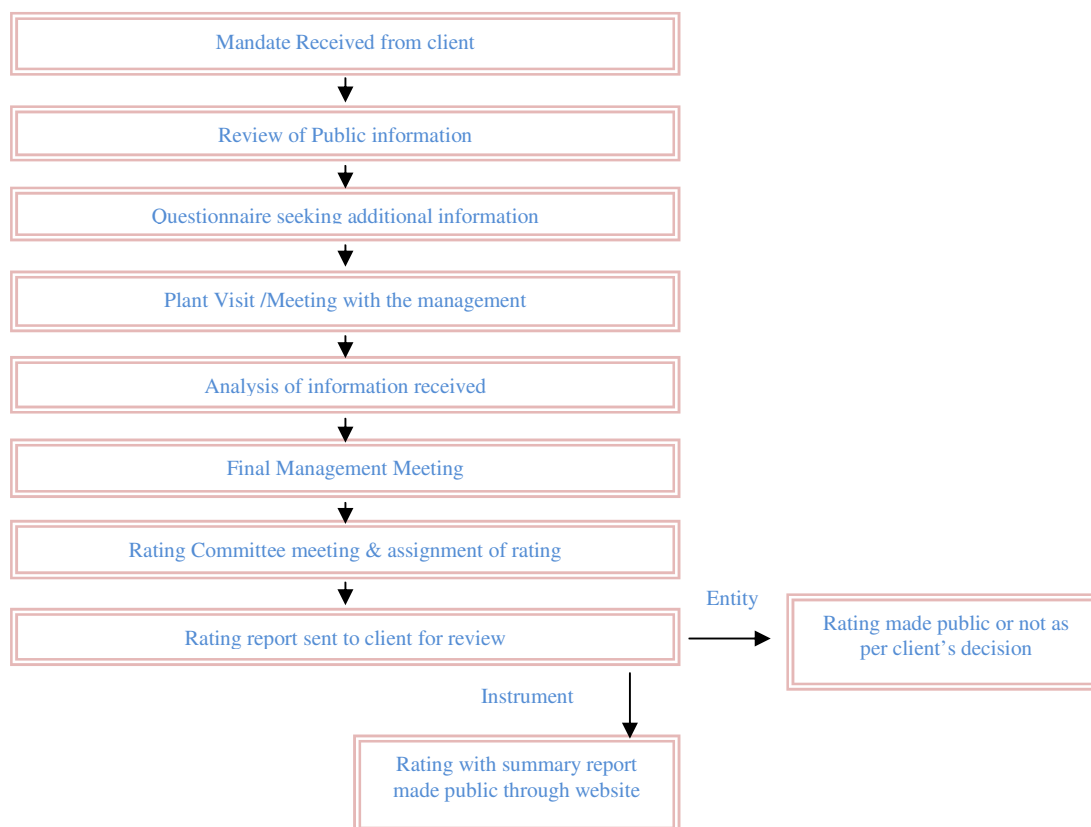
Mandate Received from client

Review of Public information

Questionnaire seeking additional information

Plant Visit /Meeting with the management

Analysis of information received

Final Management Meeting

Rating Committee meeting & assignment of rating

Rating report sent to client for review

Entity

Rating made public or not as per client’s decision

Instrument

Rating with summary report made public through website